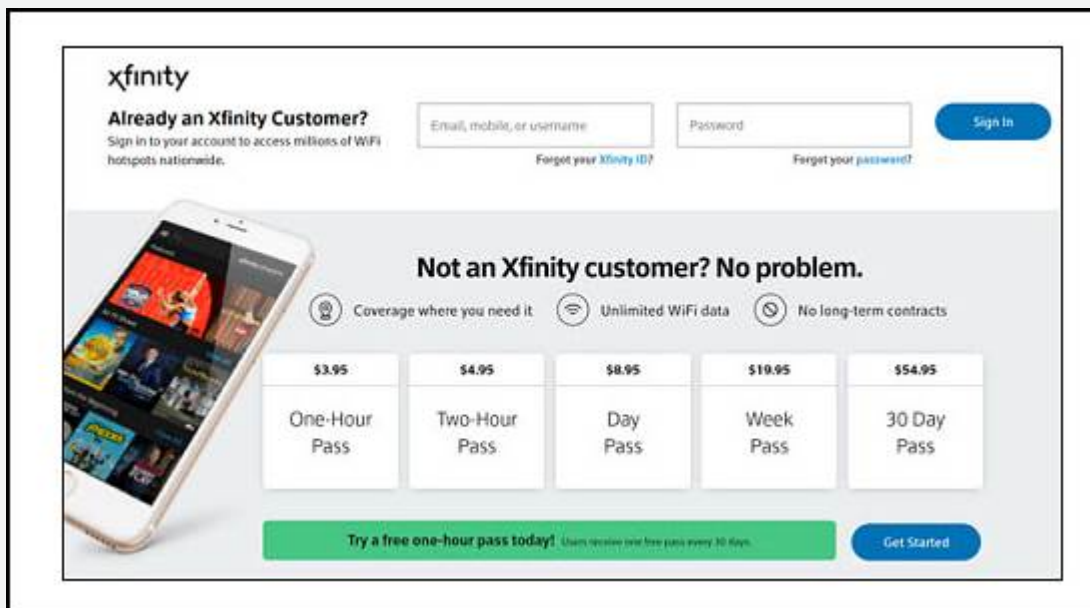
xfinity

Already an Xfinity Customer?
Sign in to your account to access millions of WiFi hotspots nationwide.

Email, mobile, or username

Forgot your Xfinity ID?

Password

Forgot your password?

Sign In

Not an Xfinity customer? No problem.

Coverage where you need it

Unlimited WiFi data

No long-term contracts

| $3.95 | $4.95 | $8.95 | $19.95 | $54.95 |
|---|---|---|---|---|
| One-Hour Pass | Two-Hour Pass | Day Pass | Week Pass | 30 Day Pass |

Try a free one-hour pass today! Users receive one free pass every 30 days.

Get Started